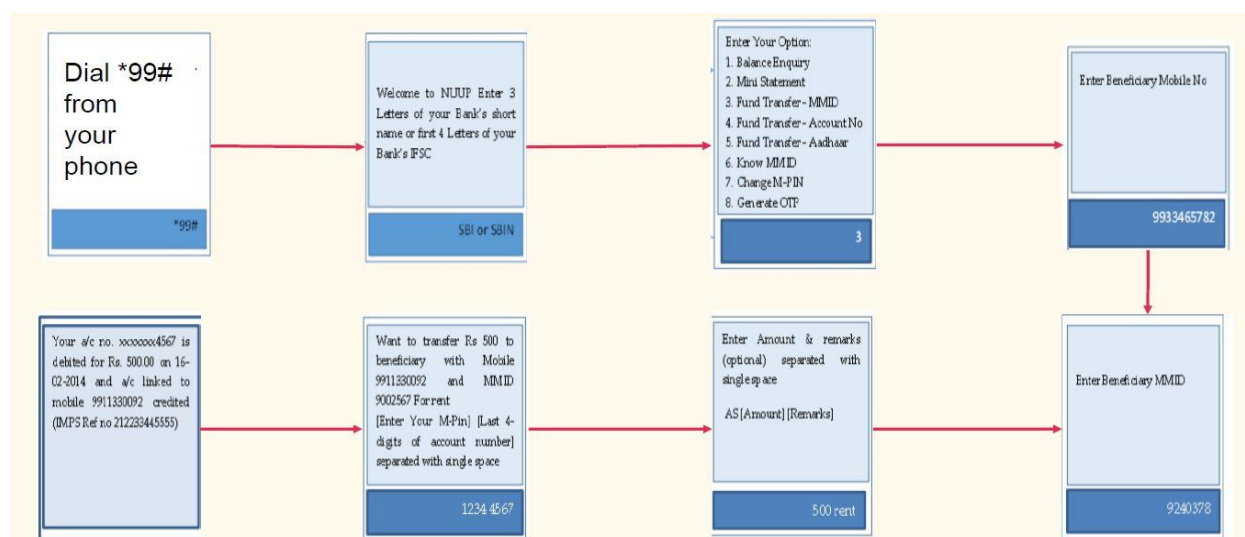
Dial *99# from your phone

*99#

Welcome to NUUP Enter 3 Letters of your Bank's short name or first 4 Letters of your Bank's IFSC

SBI or SBIN

Enter Your Option:
1. Balance Enquiry
2. Mini Statement
3. Fund Transfer - MMID
4. Fund Transfer - Account No
5. Fund Transfer - Aadhaar
6. Know MMID
7. Change M-PIN
8. Generate OTP

3

Enter Beneficiary Mobile No

9933465782

Your a/c no. xxxxxxx4567 is debited for Rs. 500.00 on 16-02-2014 and a/c linked to mobile 9911330092 credited (IMPS Ref no 212233445555)

Want to transfer Rs 500 to beneficiary with Mobile 9911330092 and MMID 9002567 For rent
[Enter Your M-Pin] [Last 4-digits of account number] separated with single space

1234 4567

Enter Amount & remarks (optional) separated with single space

AS [Amount] [Remarks]

500 rent

Enter Beneficiary MMID

9240378